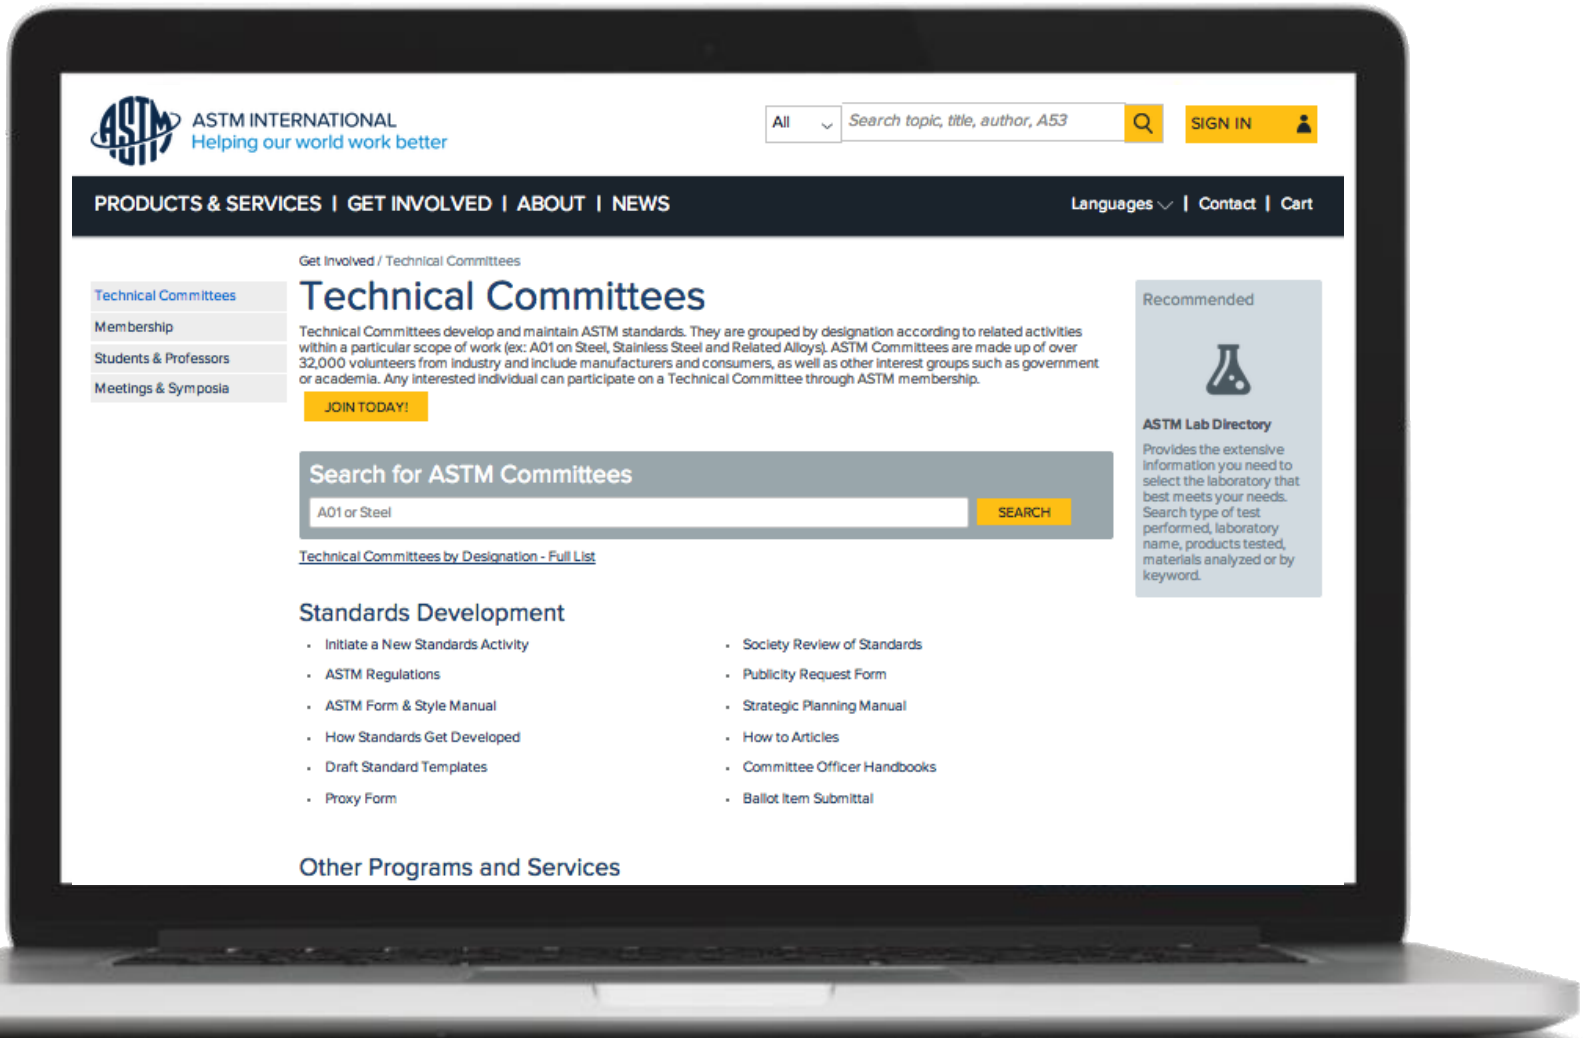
ASTM INTERNATIONAL
Helping our world work better

All
Search topic, title, author, A53
SIGN IN

PRODUCTS & SERVICES | GET INVOLVED | ABOUT | NEWS
Languages | Contact | Cart

Technical Committees
Membership
Students & Professors
Meetings & Symposia

Get Involved / Technical Committees

Technical Committees

Technical Committees develop and maintain ASTM standards. They are grouped by designation according to related activities within a particular scope of work (ex: A01 on Steel, Stainless Steel and Related Alloys). ASTM Committees are made up of over 32,000 volunteers from industry and include manufacturers and consumers, as well as other interest groups such as government or academia. Any interested individual can participate on a Technical Committee through ASTM membership.

JOIN TODAY!

Search for ASTM Committees
A01 or Steel
SEARCH

Technical Committees by Designation - Full List

Standards Development

- Initiate a New Standards Activity
- ASTM Regulations
- ASTM Form & Style Manual
- How Standards Get Developed
- Draft Standard Templates
- Proxy Form

- Society Review of Standards
- Publicity Request Form
- Strategic Planning Manual
- How to Articles
- Committee Officer Handbooks
- Ballot Item Submittal

Other Programs and Services

Recommended

ASTM Lab Directory
Provides the extensive information you need to select the laboratory that best meets your needs. Search type of test performed, laboratory name, products tested, materials analyzed or by keyword.